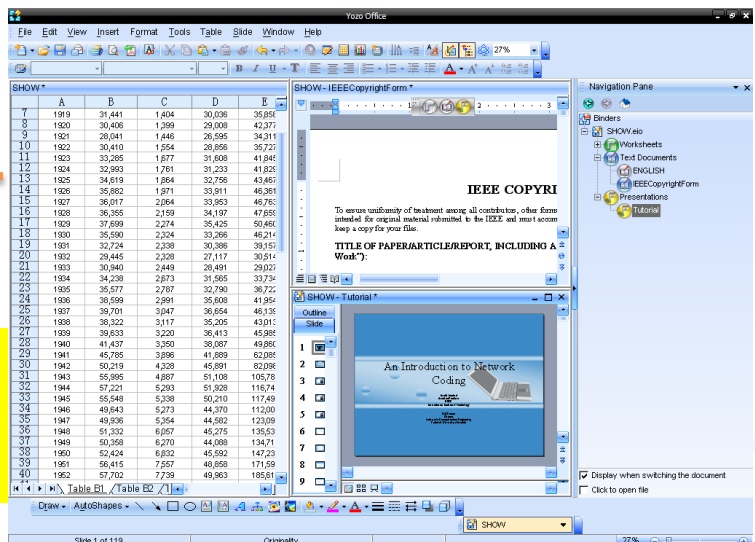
Yozo Office

File Edit View Insert Format Tools Table Slide Window Help

27%

SHOW *

| | A | B | C | D | E |
|---|---|---|---|---|---|
| 7 | 1919 | 31,441 | 1,404 | 30,036 | 35,858 |
| 8 | 1920 | 30,406 | 1,399 | 29,008 | 42,377 |
| 9 | 1921 | 28,041 | 1,446 | 26,595 | 34,311 |
| 10 | 1922 | 30,410 | 1,554 | 28,856 | 35,727 |
| 11 | 1923 | 33,285 | 1,677 | 31,608 | 41,845 |
| 12 | 1924 | 32,993 | 1,761 | 31,233 | 41,829 |
| 13 | 1925 | 34,619 | 1,864 | 32,756 | 43,467 |
| 14 | 1926 | 35,882 | 1,971 | 33,911 | 46,361 |
| 15 | 1927 | 36,017 | 2,064 | 33,953 | 46,753 |
| 16 | 1928 | 36,355 | 2,159 | 34,197 | 47,659 |
| 17 | 1929 | 37,699 | 2,274 | 35,425 | 50,460 |
| 18 | 1930 | 35,590 | 2,324 | 33,266 | 46,214 |
| 19 | 1931 | 32,724 | 2,338 | 30,386 | 39,157 |
| 20 | 1932 | 29,445 | 2,328 | 27,117 | 30,514 |
| 21 | 1933 | 30,940 | 2,449 | 28,491 | 29,027 |
| 22 | 1934 | 34,238 | 2,673 | 31,565 | 33,734 |
| 23 | 1935 | 35,577 | 2,787 | 32,790 | 36,722 |
| 24 | 1936 | 38,599 | 2,991 | 35,608 | 41,954 |
| 25 | 1937 | 39,701 | 3,047 | 36,654 | 46,139 |
| 26 | 1938 | 38,322 | 3,117 | 35,205 | 43,013 |
| 27 | 1939 | 39,633 | 3,220 | 36,413 | 45,985 |
| 28 | 1940 | 41,437 | 3,350 | 38,087 | 49,860 |
| 29 | 1941 | 45,785 | 3,896 | 41,889 | 62,085 |
| 30 | 1942 | 50,219 | 4,328 | 45,891 | 82,098 |
| 31 | 1943 | 55,995 | 4,887 | 51,108 | 105,787 |
| 32 | 1944 | 57,221 | 5,293 | 51,928 | 116,74 |
| 33 | 1945 | 55,548 | 5,338 | 50,210 | 117,49 |
| 34 | 1946 | 49,643 | 5,273 | 44,370 | 112,00 |
| 35 | 1947 | 49,936 | 5,354 | 44,582 | 123,09 |
| 36 | 1948 | 51,332 | 6,057 | 45,275 | 135,53 |
| 37 | 1949 | 50,358 | 6,270 | 44,088 | 134,71 |
| 38 | 1950 | 52,424 | 6,832 | 45,592 | 147,23 |
| 39 | 1951 | 56,415 | 7,557 | 48,858 | 171,59 |
| 40 | 1952 | 57,702 | 7,739 | 49,963 | 185,81 |

Table B1 / Table B2

SHOW - IEEECopyrightForm *

IEEE COPYRI

To ensure uniformity of treatment among all contributors, other forms intended for original material submitted to the IEEE and must accom keep a copy for your files.

TITLE OF PAPER/ARTICLE/REPORT, INCLUDING A Work"):

SHOW - Tutorial *

Outline Slide

1 2 3 4 5 6 7 8 9

An Introduction to Network Coding

Navigation Pane

Binders
SHOW.eio
Worksheets
Text Documents
ENGLISH
IEEECopyrightForm
Presentations
Tutorial

Display when switching the document
Click to open file

Draw AutoShapes

SHOW

Slide 1 of 119 Originality 27%